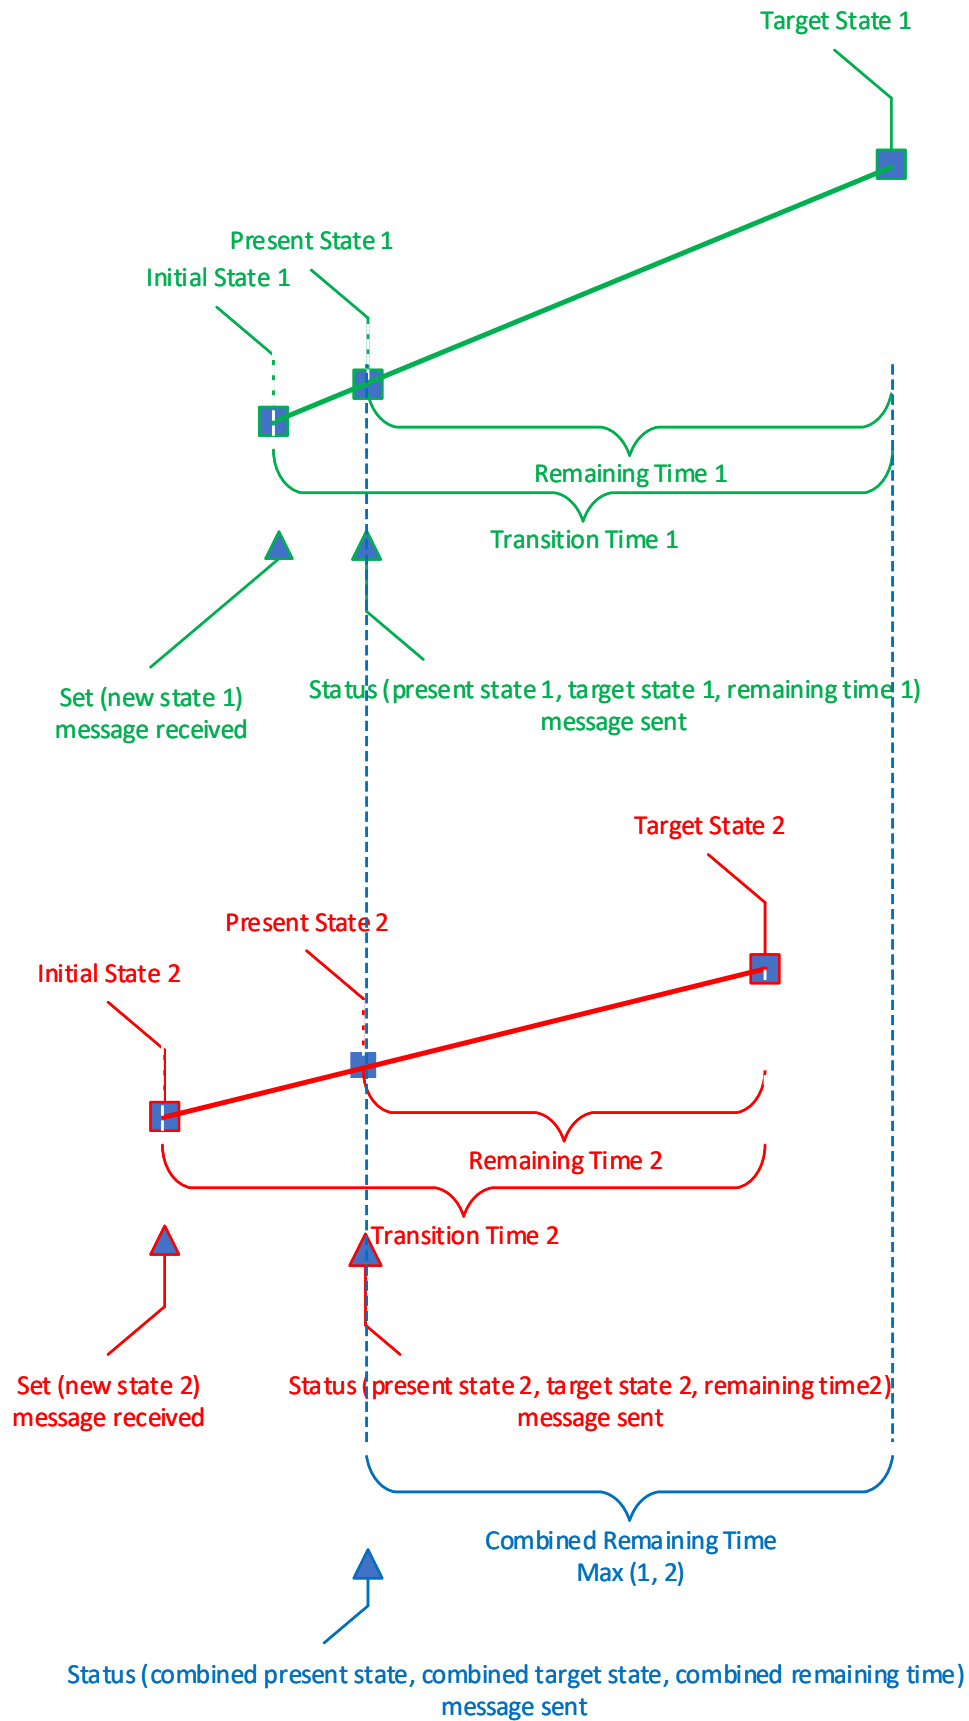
Target State 1

Present State 1

Initial State 1

Remaining Time 1

Transition Time 1

Set (new state 1) message received

Status (present state 1, target state 1, remaining time 1) message sent

Target State 2

Present State 2

Initial State 2

Remaining Time 2

Transition Time 2

Set (new state 2) message received

Status (present state 2, target state 2, remaining time2) message sent

Combined Remaining Time Max (1, 2)

Status (combined present state, combined target state, combined remaining time) message sent